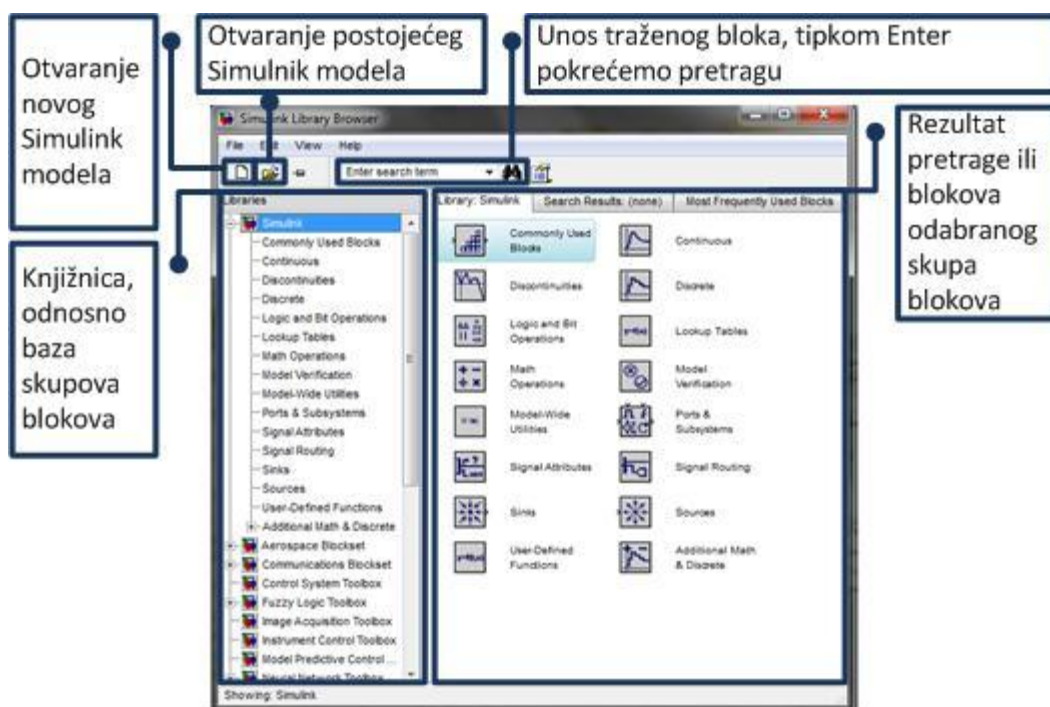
Otvaranje novog Simulink modela

Otvaranje postojećeg Simulnik modela

Unos traženog bloka, tipkom Enter pokrećemo pretragu

Rezultat pretrage ili blokova odabranog skupa blokova

Knjižnica, odnosno baza skupova blokova

Simulink Library Browser

File Edit View Help

Enter search term

Libraries

Simulink
Commonly Used Blocks
Continuous
Discontinuities
Discrete
Logic and Bit Operations
Lookup Tables
Math Operations
Model Verification
Model-Wide Utilities
Ports & Subsystems
Signal Attributes
Signal Routing
Sinks
Sources
User-Defined Functions
Additional Math & Discrete
Aerospace Blockset
Communications Blockset
Control System Toolbox
Fuzzy Logic Toolbox
Image Acquisition Toolbox
Instrument Control Toolbox
Model Predictive Control ...
Neural Network Toolbox

Library: Simulink | Search Results: (none) | Most Frequently Used Blocks

Commonly Used Blocks
Continuous
Discontinuities
Discrete
Logic and Bit Operations
Lookup Tables
Math Operations
Model Verification
Model-Wide Utilities
Ports & Subsystems
Signal Attributes
Signal Routing
Sinks
Sources
User-Defined Functions
Additional Math & Discrete

Showing: Simulink